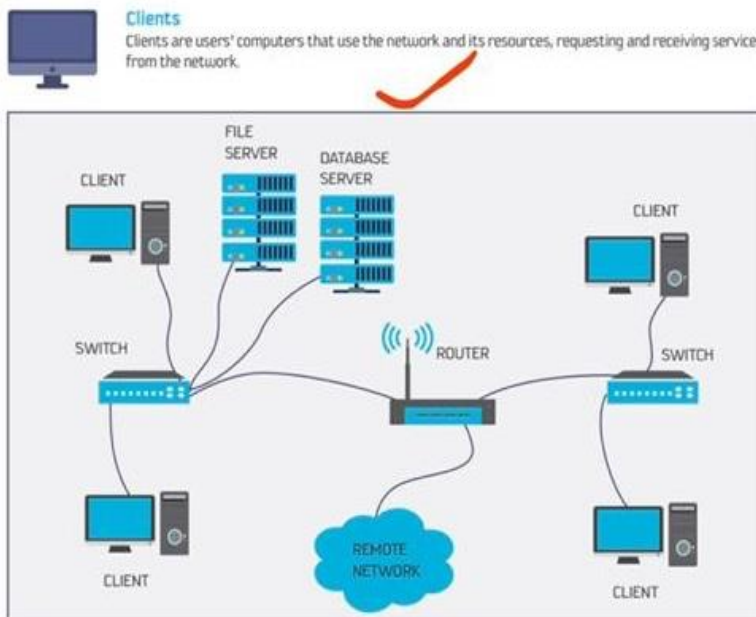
Clients

Clients are users' computers that use the network and its resources, requesting and receiving service from the network.

FILE SERVER

DATABASE SERVER

CLIENT

CLIENT

SWITCH

ROUTER

SWITCH

REMOTE NETWORK

CLIENT

CLIENT